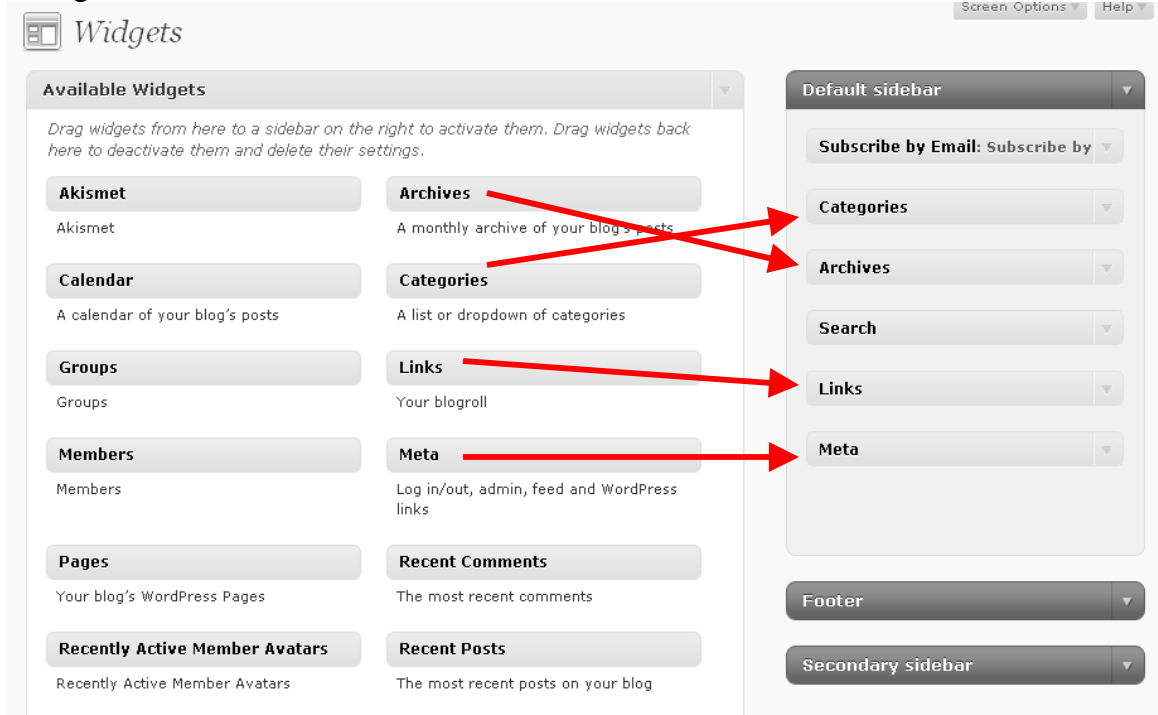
Widgets

Screen Options ▾ Help ▾

Available Widgets

Drag widgets from here to a sidebar on the right to activate them. Drag widgets back here to deactivate them and delete their settings.

Akismet

Akismet

Archives

A monthly archive of your blog's posts

Calendar

A calendar of your blog's posts

Categories

A list or dropdown of categories

Groups

Groups

Links

Your blogroll

Members

Members

Meta

Log in/out, admin, feed and WordPress links

Pages

Your blog's WordPress Pages

Recent Comments

The most recent comments

Recently Active Member Avatars

Recently Active Member Avatars

Recent Posts

The most recent posts on your blog

Default sidebar

Subscribe by Email: Subscribe by

Categories

Archives

Search

Links

Meta

Footer

Secondary sidebar